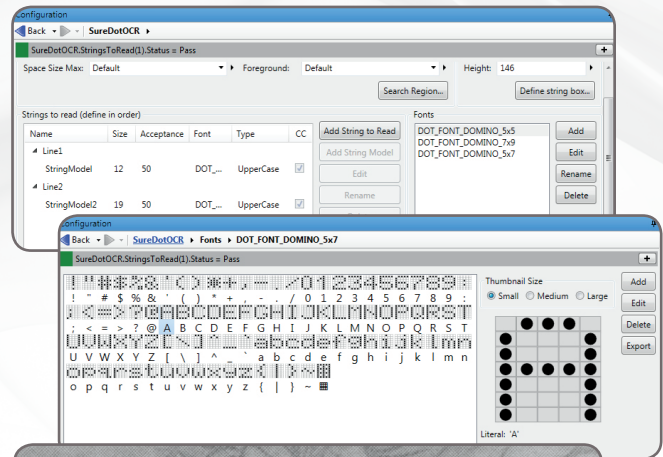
Configuration

Back | SureDotOCR

SureDotOCR.StringsToRead(1).Status = Pass

Space Size Max: Default | Foreground: Default | Height: 146

Search Region... | Define string box...

Strings to read (define in order)

| Name | Size | Acceptance | Font | Type | CC |
|---|---|---|---|---|---|
| Line1 | | | | | |
| StringModel | 12 | 50 | DOT_... | UpperCase | ☑ |
| Line2 | | | | | |
| StringModel2 | 19 | 50 | DOT_... | UpperCase | ☑ |

Add String to Read
Add String Model
Edit
Rename

Fonts
DOT_FONT_DOMINO_5x5
DOT_FONT_DOMINO_7x9
DOT_FONT_DOMINO_5x7

Add
Edit
Rename
Delete

Configuration

Back | SureDotOCR ▸ Fonts ▸ DOT_FONT_DOMINO_5x7

SureDotOCR.StringsToRead(1).Status = Pass

! " # $ % & ' ( ) * + , - . / 0 1 2 3 4 5 6 7 8 9 :
; < = > ? @ A B C D E F G H I J K L M N O P Q R S T
U V W X Y Z [ \ ] ^ _ ` a b c d e f g h i j k l m n
o p q r s t u v w x y z { | } ~

Thumbnail Size
Small Medium Large

Add
Edit
Delete
Export

Literal: 'A'